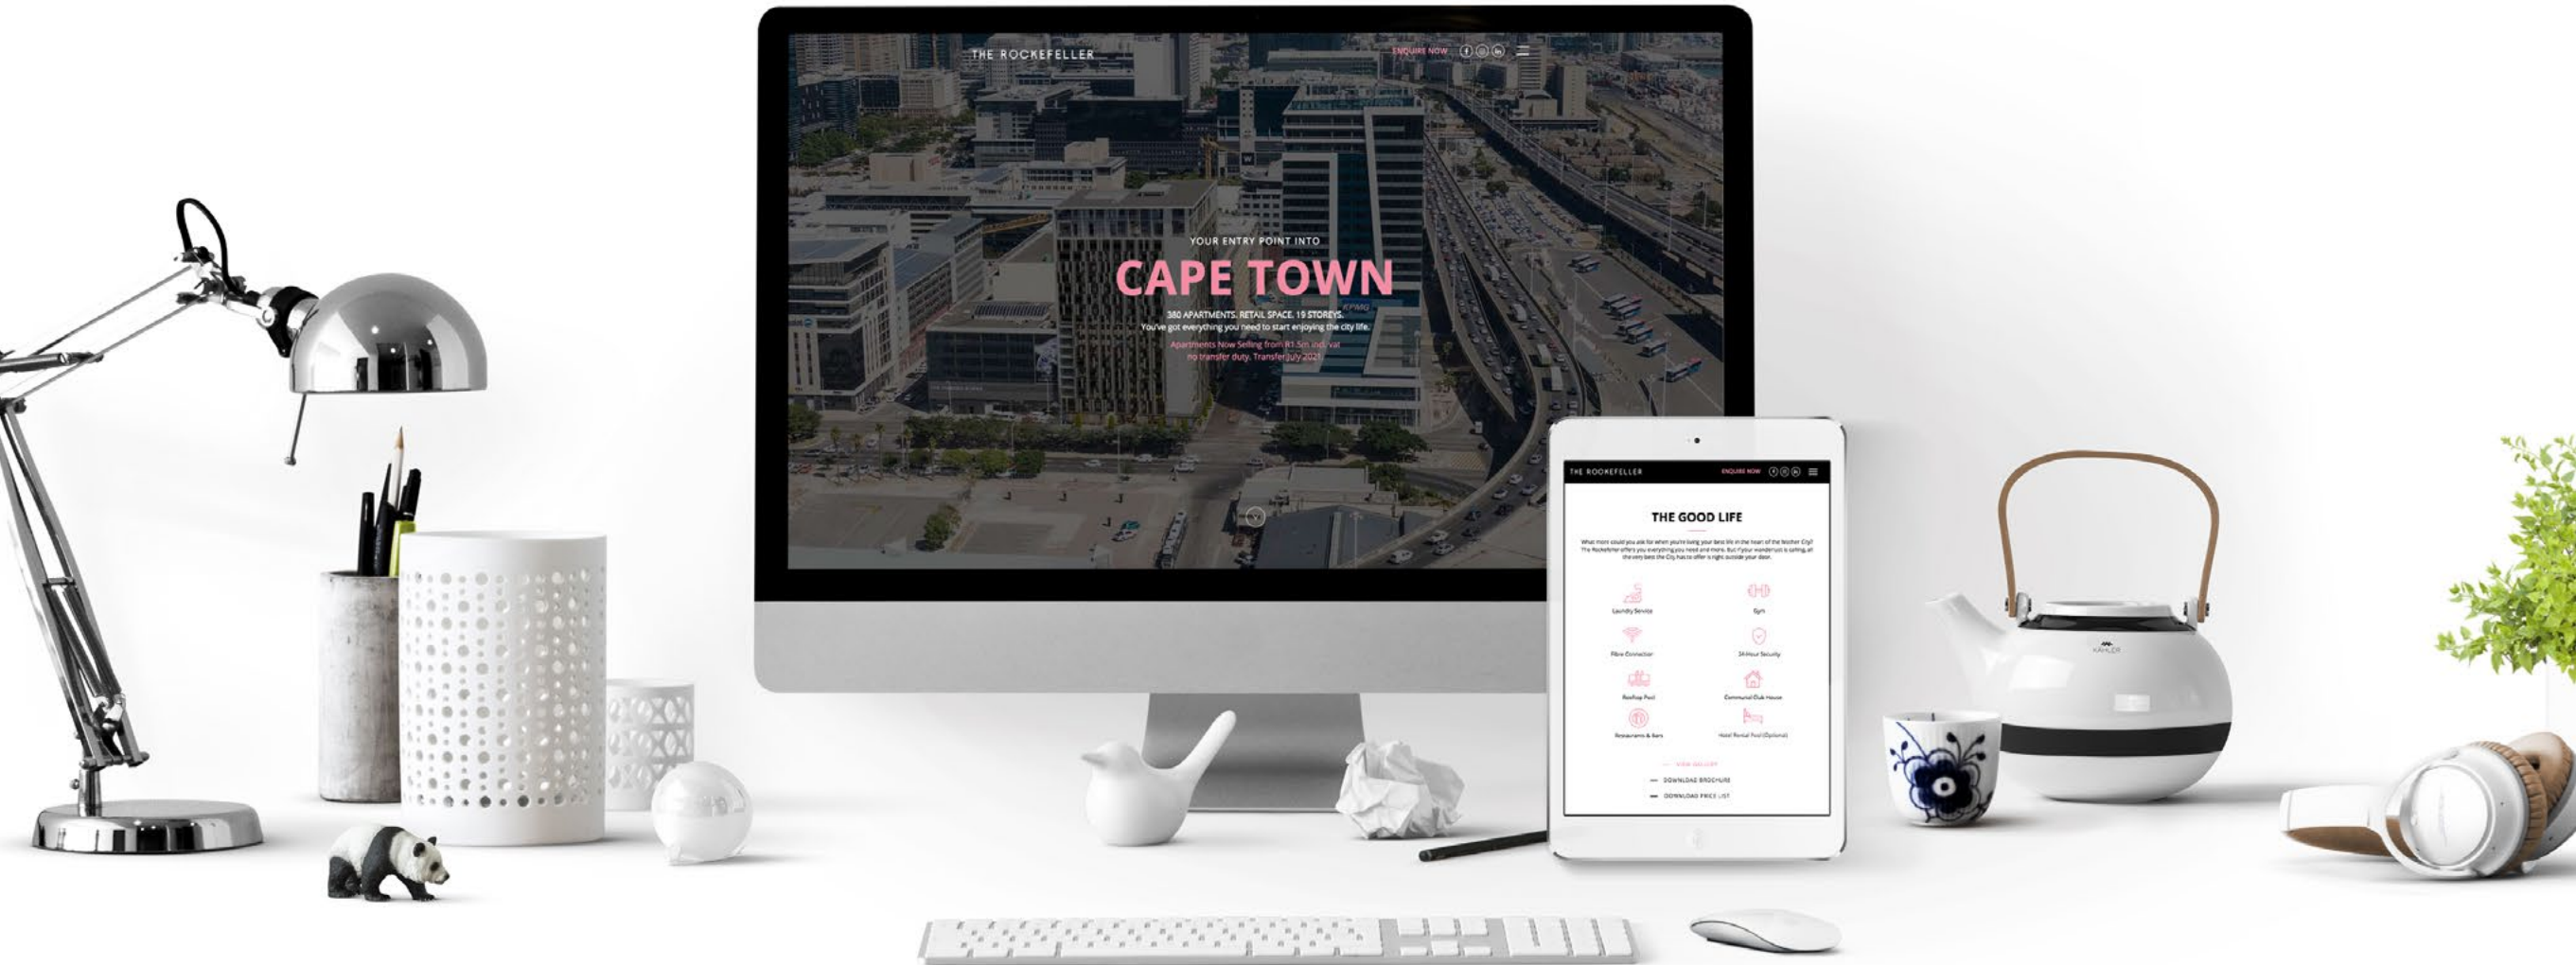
THE ROCKEFELLER

ENQUIRE NOW

YOUR ENTRY POINT INTO

CAPE TOWN

380 APARTMENTS. RETAIL SPACE. 19 STOREYS.
You've got everything you need to start enjoying the city life.

Apartments Now Selling from R1.5m incl. vat
no transfer duty. Transfer July 2021

THE ROCKEFELLER

ENQUIRE NOW

THE GOOD LIFE

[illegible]

Laundry Service

Gym

Fibre Connection

24-Hour Security

Rooftop Pool

Communal Club House

Restaurants & Bars

Hotel Rental Pool (Optional)

VIEW GALLERY

DOWNLOAD BROCHURE

DOWNLOAD PRICE LIST